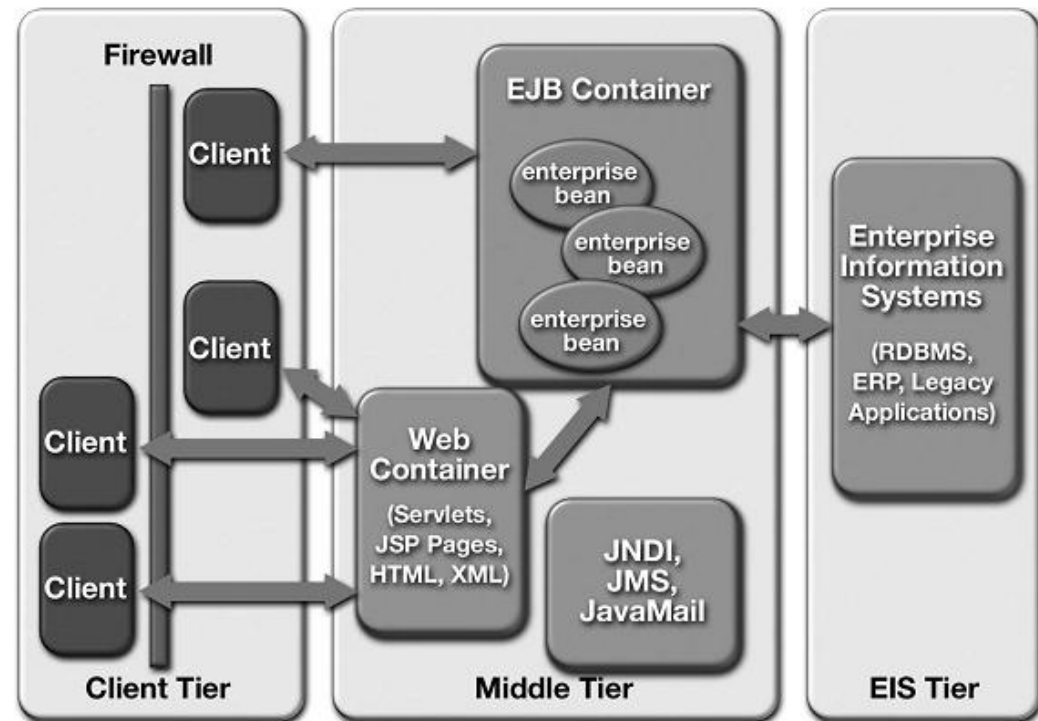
Firewall

Client

Client

Client

Client

Client Tier

EJB Container

enterprise bean

enterprise bean

enterprise bean

Web Container

(Servlets, JSP Pages, HTML, XML)

JNDI, JMS, JavaMail

Middle Tier

Enterprise Information Systems

(RDBMS, ERP, Legacy Applications)

EIS Tier